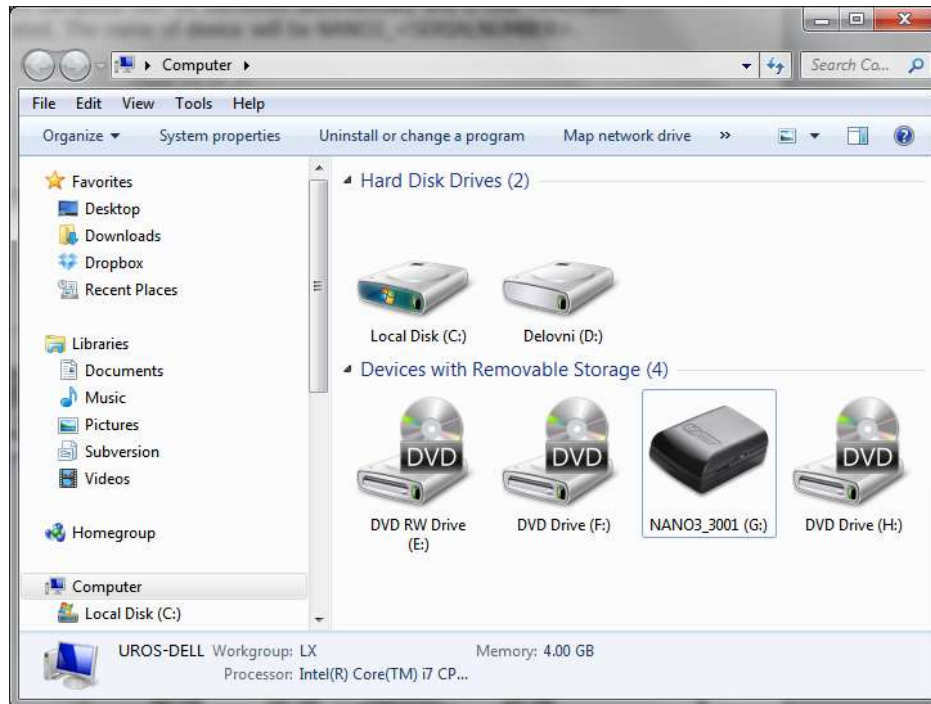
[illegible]

Computer ▸

Search Co...

File Edit View Tools Help

Organize ▾ System properties Uninstall or change a program Map network drive »

Favorites
Desktop
Downloads
Dropbox
Recent Places

Libraries
Documents
Music
Pictures
Subversion
Videos

Homegroup

Computer
Local Disk (C:)

Hard Disk Drives (2)

Local Disk (C:)
Delovni (D:)

Devices with Removable Storage (4)

DVD
DVD RW Drive (E:)
DVD
DVD Drive (F:)
NANO3_3001 (G:)
DVD
DVD Drive (H:)

UROS-DELL Workgroup: LX Memory: 4.00 GB
Processor: Intel(R) Core(TM) i7 CP...